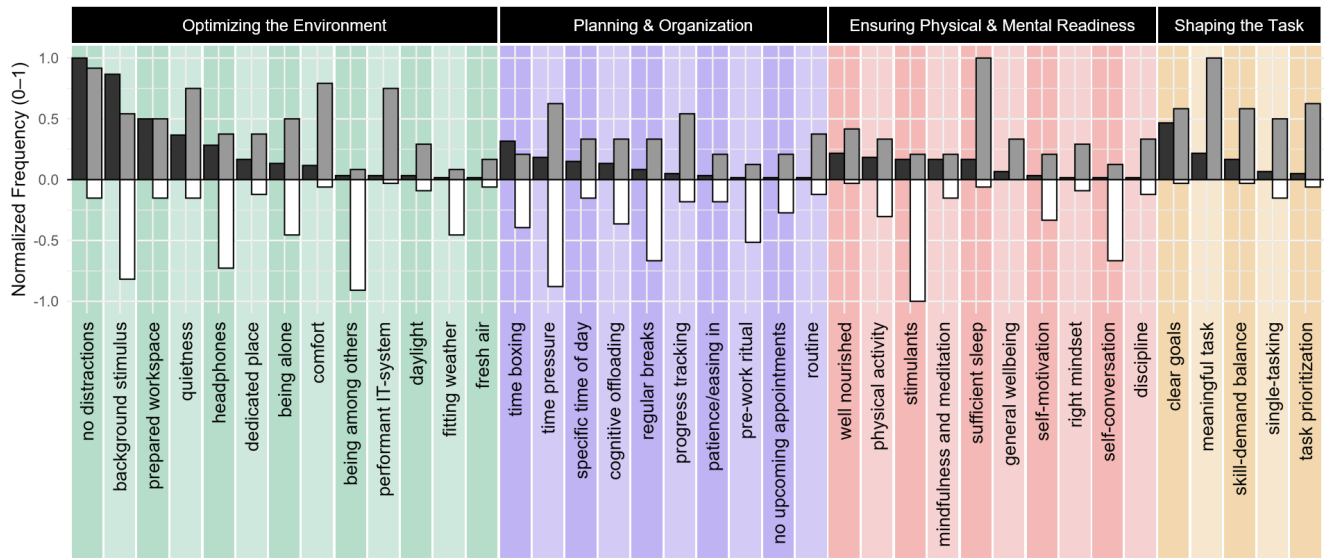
Optimizing the Environment

Planning & Organization

Ensuring Physical & Mental Readiness

Shaping the Task

Normalized Frequency (0–1)

1.0

0.5

0.0

-0.5

-1.0

no distractions

background stimulus

prepared workspace

quietness

headphones

dedicated place

being alone

comfort

being among others

performant IT-system

daylight

fitting weather

fresh air

time boxing

time pressure

specific time of day

cognitive offloading

regular breaks

progress tracking

patience/easing in

pre-work ritual

no upcoming appointments

routine

well nourished

physical activity

stimulants

mindfulness and meditation

sufficient sleep

general wellbeing

self-motivation

right mindset

self-conversation

discipline

clear goals

meaningful task

skill-demand balance

single-tasking

task prioritization